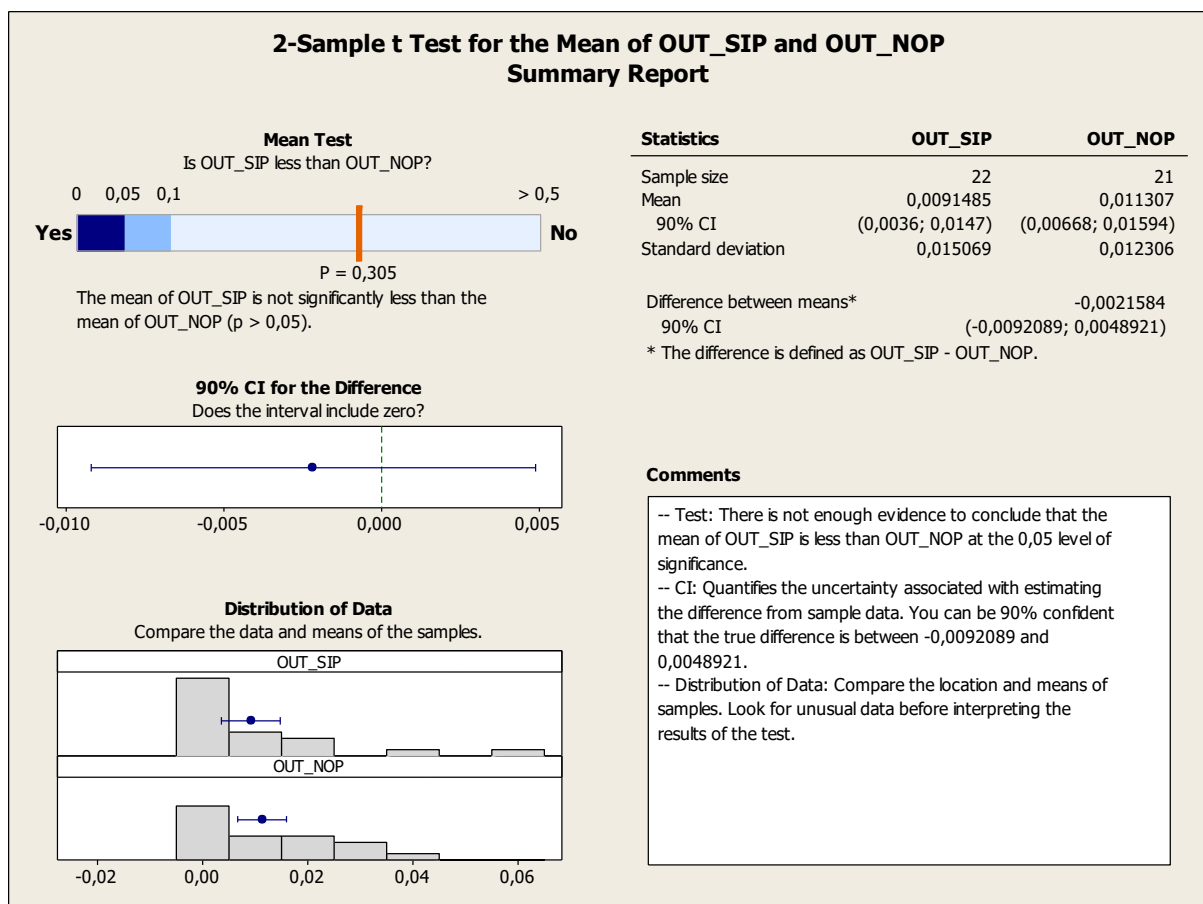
2-Sample t Test for the Mean of OUT_SIP and OUT_NOP
Summary Report

Mean Test
Is OUT_SIP less than OUT_NOP?

0 0,05 0,1 > 0,5

Yes No

P = 0,305

The mean of OUT_SIP is not significantly less than the mean of OUT_NOP (p > 0,05).

90% CI for the Difference
Does the interval include zero?

-0,010 -0,005 0,000 0,005

Distribution of Data
Compare the data and means of the samples.

OUT_SIP

OUT_NOP

-0,02 0,00 0,02 0,04 0,06

| Statistics | OUT_SIP | OUT_NOP |
|---|---|---|
| Sample size | 22 | 21 |
| Mean | 0,0091485 | 0,011307 |
| 90% CI | (0,0036; 0,0147) | (0,00668; 0,01594) |
| Standard deviation | 0,015069 | 0,012306 |

Difference between means* -0,0021584
90% CI (-0,0092089; 0,0048921)
* The difference is defined as OUT_SIP - OUT_NOP.

Comments

-- Test: There is not enough evidence to conclude that the mean of OUT_SIP is less than OUT_NOP at the 0,05 level of significance.
-- CI: Quantifies the uncertainty associated with estimating the difference from sample data. You can be 90% confident that the true difference is between -0,0092089 and 0,0048921.
-- Distribution of Data: Compare the location and means of samples. Look for unusual data before interpreting the results of the test.